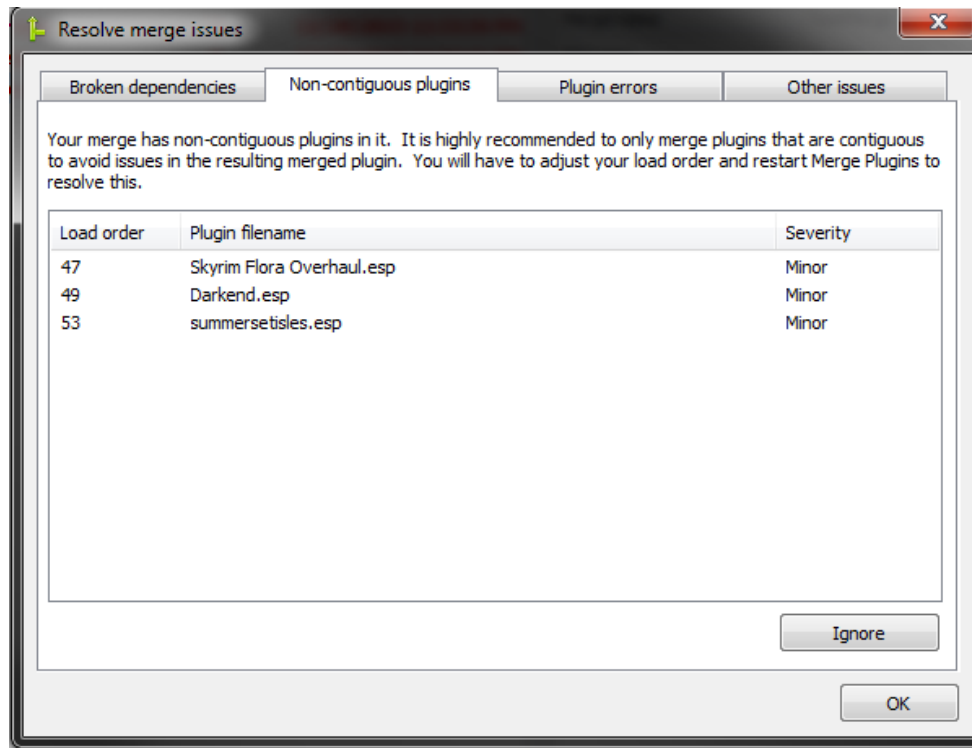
Resolve merge issues

Broken dependencies | Non-contiguous plugins | Plugin errors | Other issues

Your merge has non-contiguous plugins in it. It is highly recommended to only merge plugins that are contiguous to avoid issues in the resulting merged plugin. You will have to adjust your load order and restart Merge Plugins to resolve this.

| Load order | Plugin filename | Severity |
|---|---|---|
| 47 | Skyrim Flora Overhaul.esp | Minor |
| 49 | Darkend.esp | Minor |
| 53 | summersetisles.esp | Minor |

Ignore

OK